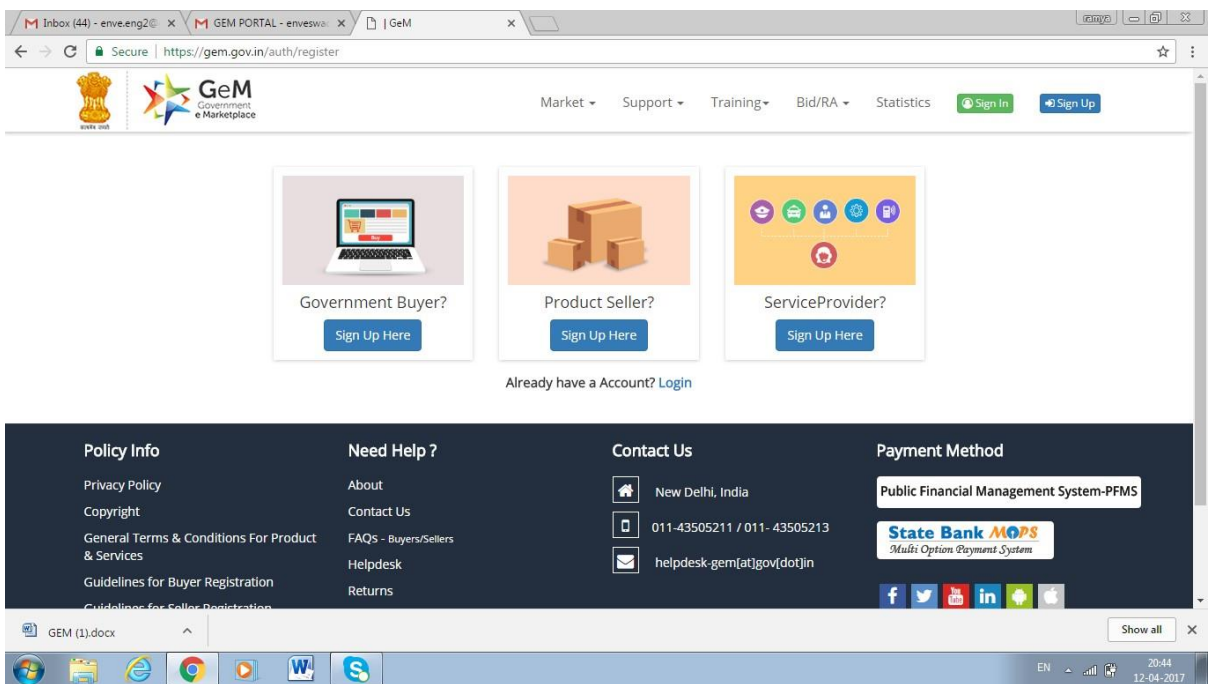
M Inbox (44) - enve.eng2@ ×
M GEM PORTAL - enveswa ×
| GeM ×
ramya
← → C Secure | https://gem.gov.in/auth/register

GeM Government e Marketplace

Market ▾ Support ▾ Training▾ Bid/RA ▾ Statistics Sign In Sign Up

Government Buyer?
Sign Up Here

Product Seller?
Sign Up Here

ServiceProvider?
Sign Up Here

Already have a Account? Login

Policy Info
Privacy Policy
Copyright
General Terms & Conditions For Product & Services
Guidelines for Buyer Registration
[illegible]

Need Help ?
About
Contact Us
FAQs - Buyers/Sellers
Helpdesk
Returns

Contact Us
New Delhi, India
011-43505211 / 011- 43505213
helpdesk-gem[at]gov[dot]in

Payment Method
Public Financial Management System-PFMS
State Bank MOPS
Multi Option Payment System

GEM (1).docx ^
Show all ×

EN 20:44 12-04-2017